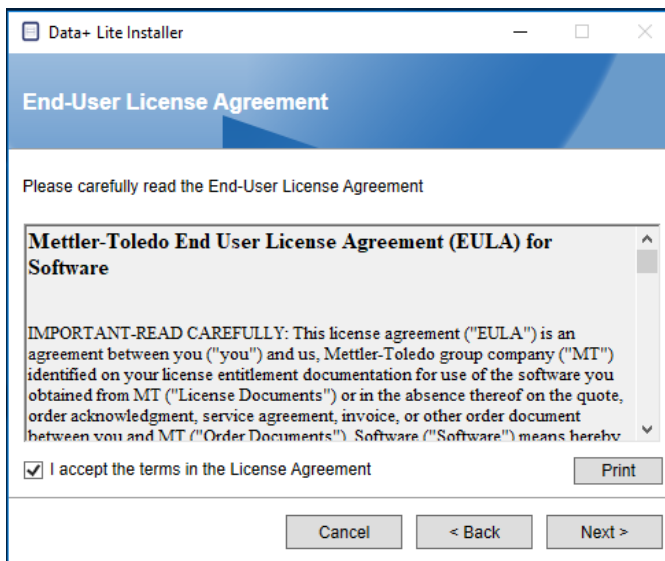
Data+ Lite Installer

End-User License Agreement

Please carefully read the End-User License Agreement

Mettler-Toledo End User License Agreement (EULA) for Software

IMPORTANT-READ CAREFULLY: This license agreement ("EULA") is an agreement between you ("you") and us, Mettler-Toledo group company ("MT") identified on your license entitlement documentation for use of the software you obtained from MT ("License Documents") or in the absence thereof on the quote, order acknowledgment, service agreement, invoice, or other order document between you and MT ("Order Documents"). Software ("Software") means hereby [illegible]

I accept the terms in the License Agreement

Print

Cancel

< Back

Next >